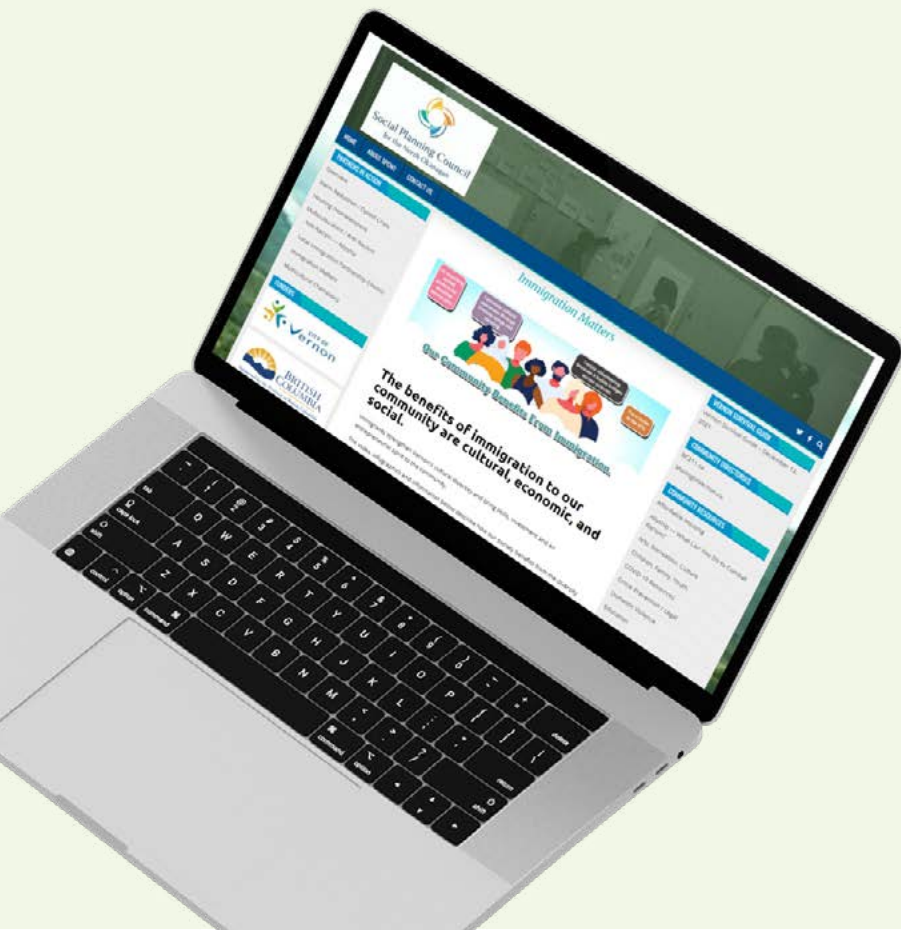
Social Planning Council
for the North Okanagan

HOME
ABOUT SPCNO
CONTACT US

PARTNERS IN ACTION

Immigration Matters

Our Community Benefits from Immigration

The benefits of immigration to our community are cultural, economic, and social.

Immigrants strengthen Vernon's cultural diversity and bring skills, investment and an entrepreneurial spirit to the community.

FUNDERS

CITY OF
Vernon

BRITISH
COLUMBIA

VERNON SURVIVAL GUIDE

COMMUNITY DIRECTORIES

COMMUNITY RESOURCES

Education